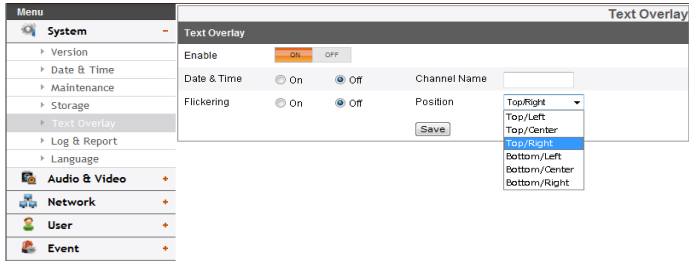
Menu

System –

Version

Date & Time

Maintenance

Storage

Text Overlay

Log & Report

Language

Audio & Video +

Network +

User +

Event +

Text Overlay

Text Overlay

Enable ON OFF

Date & Time On Off Channel Name

Flickering On Off Position Top/Right

Top/Left
Top/Center
Top/Right
Bottom/Left
Bottom/Center
Bottom/Right

Save